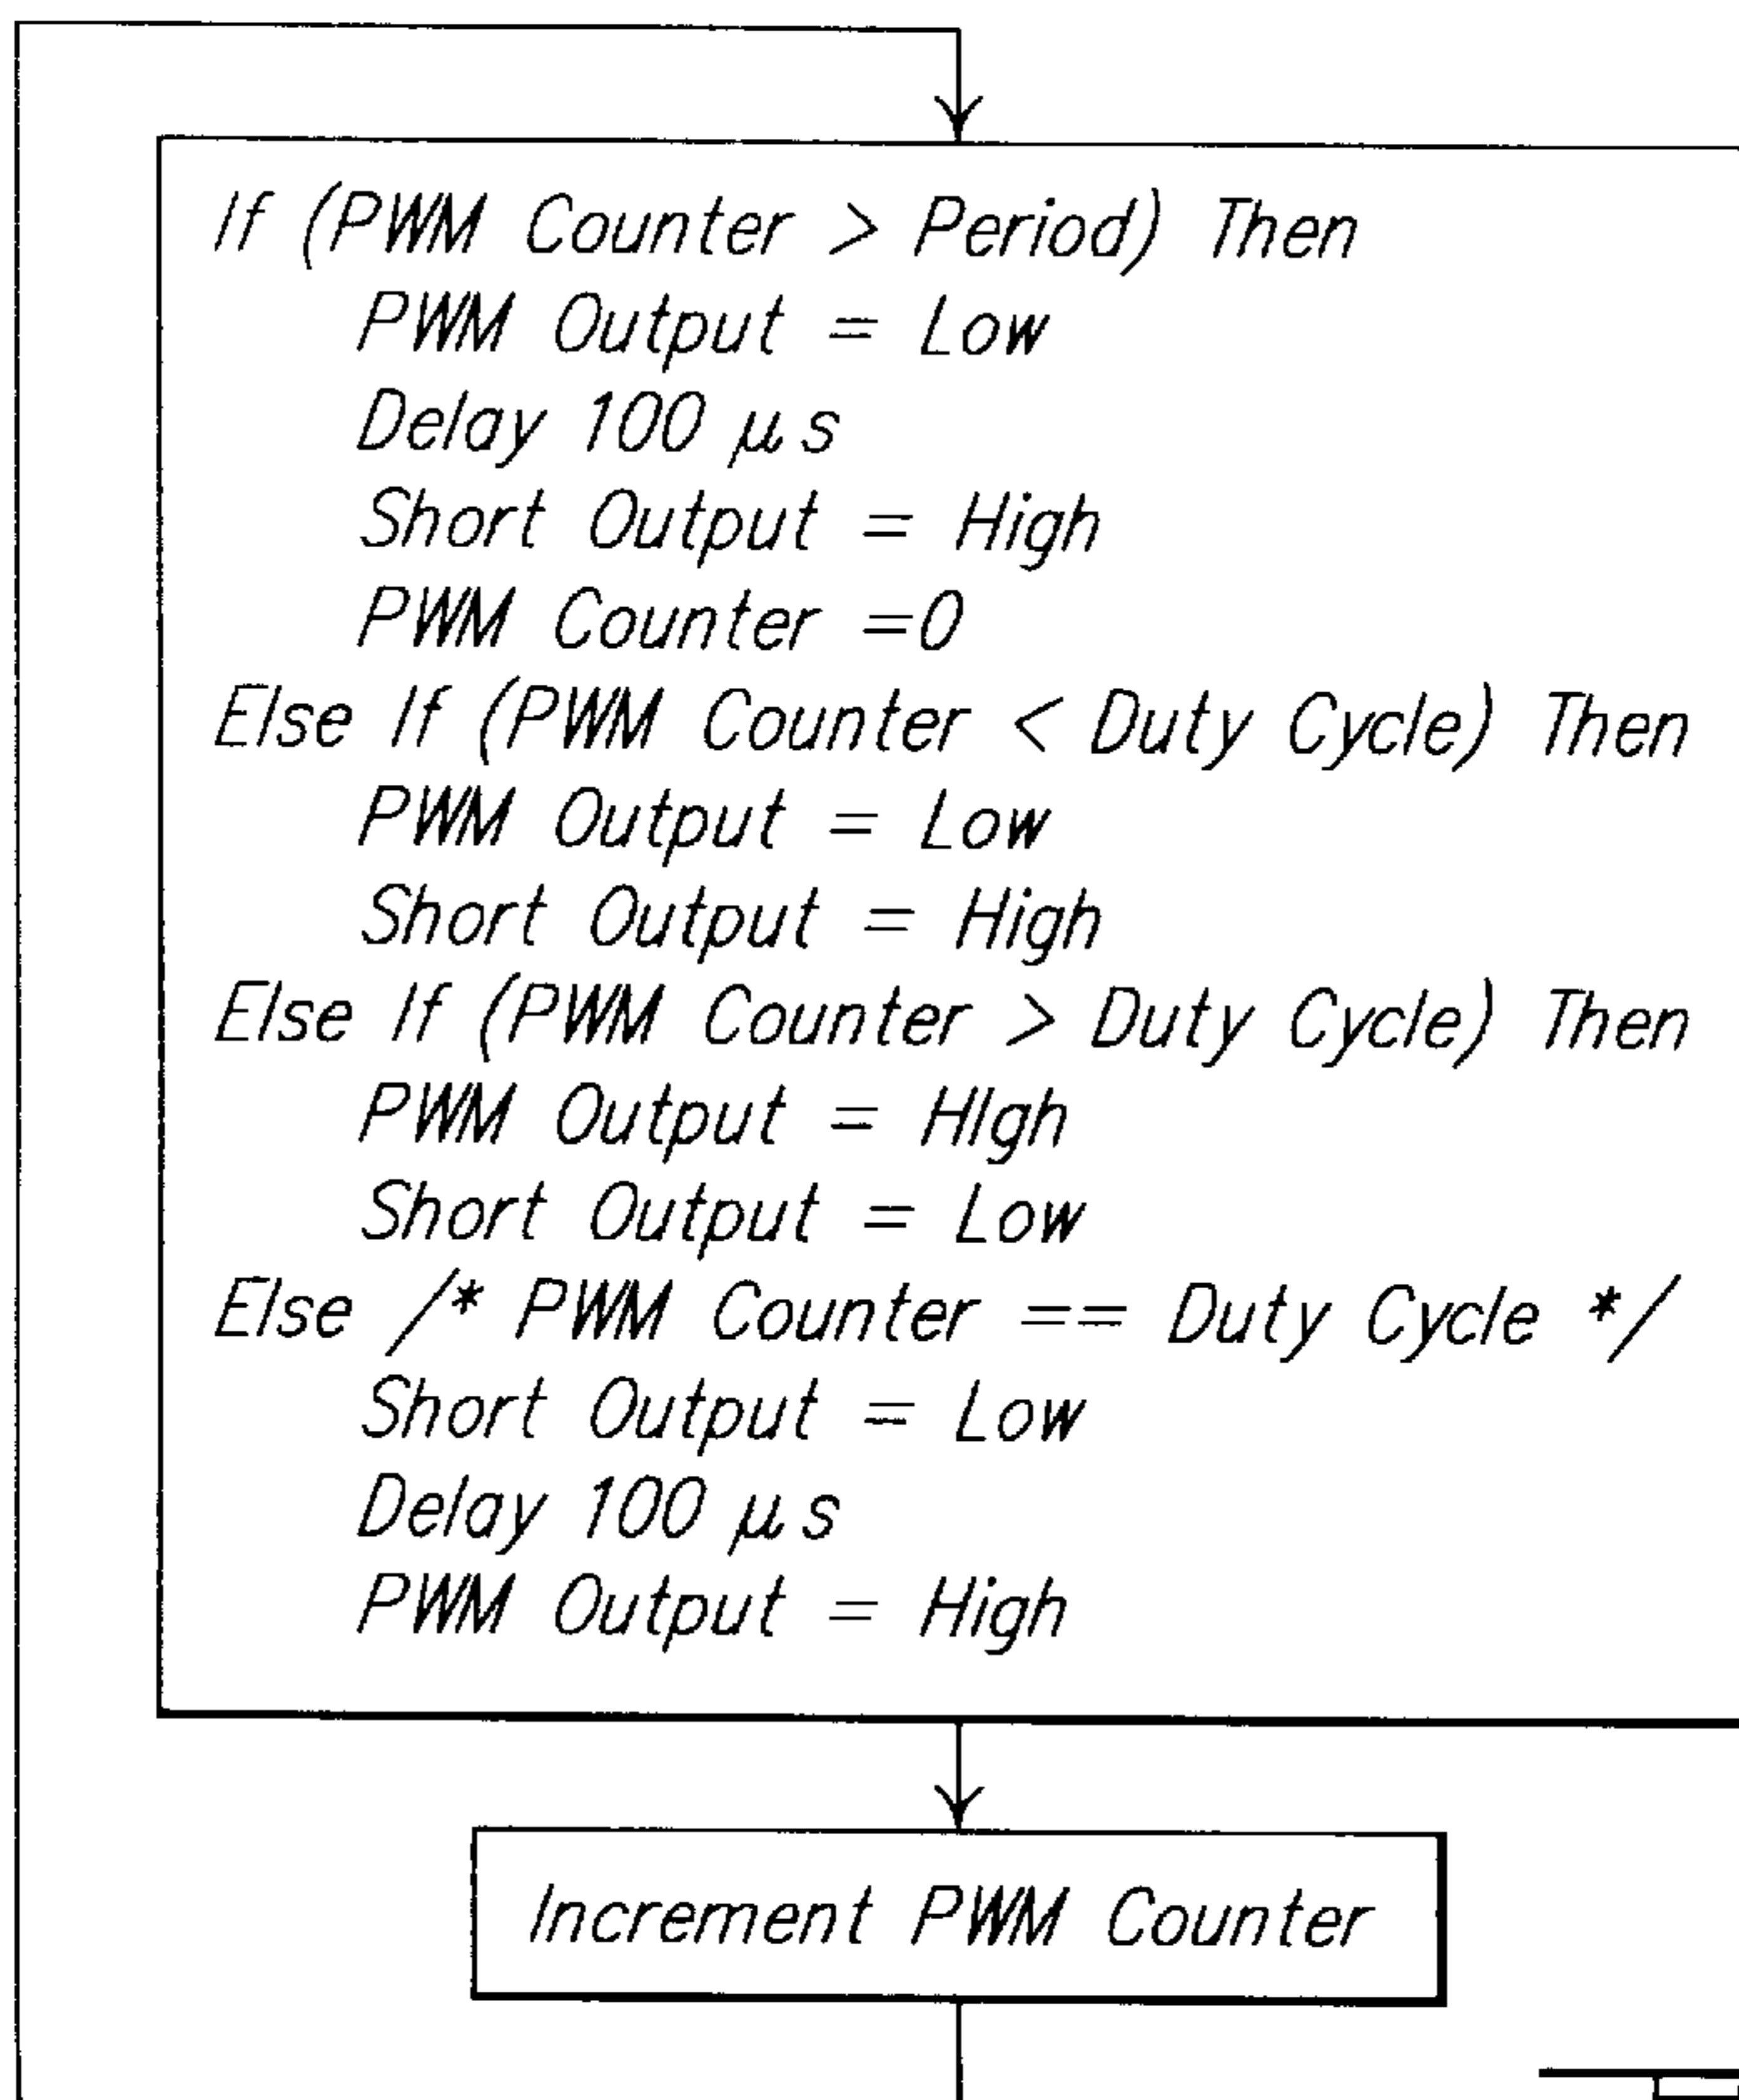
If (PWM Counter > Period) Then
PWM Output = Low
Delay 100 $\mu$s
Short Output = High
PWM Counter =0
Else If (PWM Counter < Duty Cycle) Then
PWM Output = Low
Short Output = High
Else If (PWM Counter > Duty Cycle) Then
PWM Output = HIgh
Short Output = Low
Else /* PWM Counter == Duty Cycle */
Short Output = Low
Delay 100 $\mu$s
PWM Output = High

Increment PWM Counter